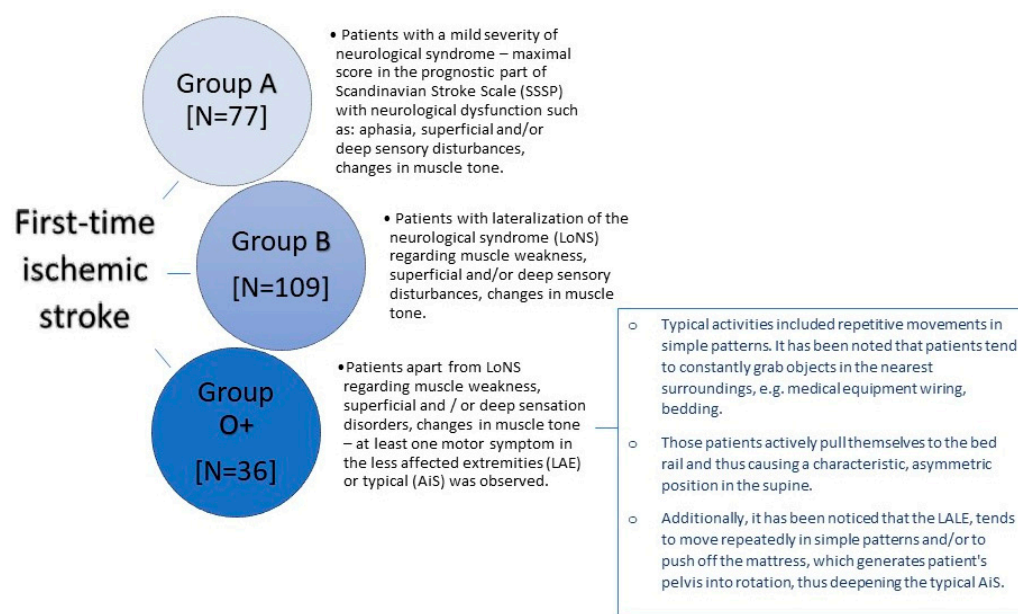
First-time ischemic stroke

Group A
[N=77]

• Patients with a mild severity of neurological syndrome – maximal score in the prognostic part of Scandinavian Stroke Scale (SSSP) with neurological dysfunction such as: aphasia, superficial and/or deep sensory disturbances, changes in muscle tone.

Group B
[N=109]

• Patients with lateralization of the neurological syndrome (LoNS) regarding muscle weakness, superficial and/or deep sensory disturbances, changes in muscle tone.

Group O+
[N=36]

• Patients apart from LoNS regarding muscle weakness, superficial and / or deep sensation disorders, changes in muscle tone – at least one motor symptom in the less affected extremities (LAE) or typical (AiS) was observed.

○ Typical activities included repetitive movements in simple patterns. It has been noted that patients tend to constantly grab objects in the nearest surroundings, e.g. medical equipment wiring, bedding.

○ Those patients actively pull themselves to the bed rail and thus causing a characteristic, asymmetric position in the supine.

○ Additionally, it has been noticed that the LALE, tends to move repeatedly in simple patterns and/or to push off the mattress, which generates patient's pelvis into rotation, thus deepening the typical AiS.